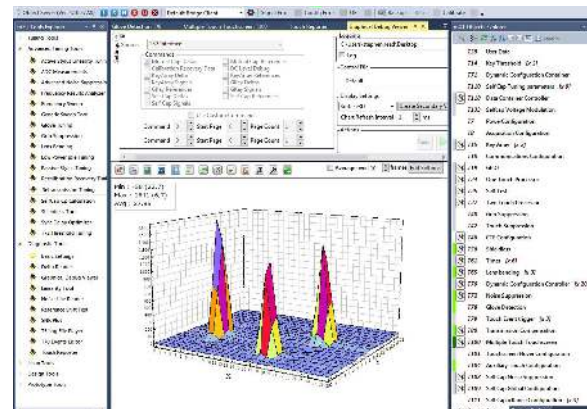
T35 Key Threshold
T8 Dynamic Configuration Container
T46 CTE Configuration
T47 Stylus
T55 Adaptive Threshold
T56 Shieldless
T62 Noise Suppression
T70 Dynamic Configuration Controller
T72 Noise Suppression
T78 Glove Detection
T80 Retransmission Compensation
T100 Multiple Touch Touchscreen

Command
Command
Start Page
Page Count
Refresh Interval
Ms